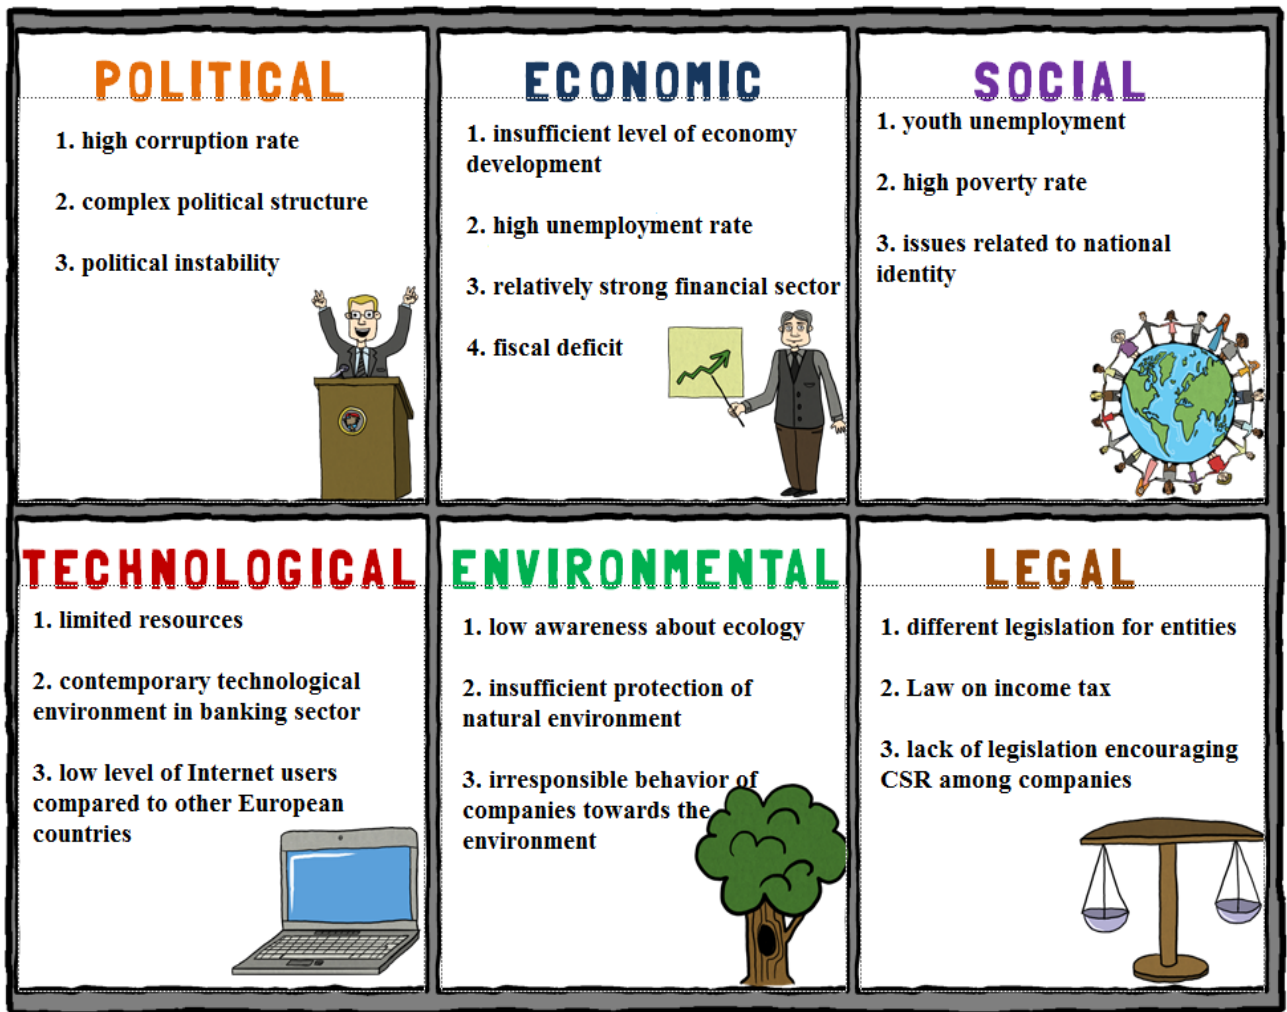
POLITICAL

1. high corruption rate

2. complex political structure

3. political instability

ECONOMIC

1. insufficient level of economy development

2. high unemployment rate

3. relatively strong financial sector

4. fiscal deficit

SOCIAL

1. youth unemployment

2. high poverty rate

3. issues related to national identity

TECHNOLOGICAL

1. limited resources

2. contemporary technological environment in banking sector

3. low level of Internet users compared to other European countries

ENVIRONMENTAL

1. low awareness about ecology

2. insufficient protection of natural environment

3. irresponsible behavior of companies towards the environment

LEGAL

1. different legislation for entities

2. Law on income tax

3. lack of legislation encouraging CSR among companies